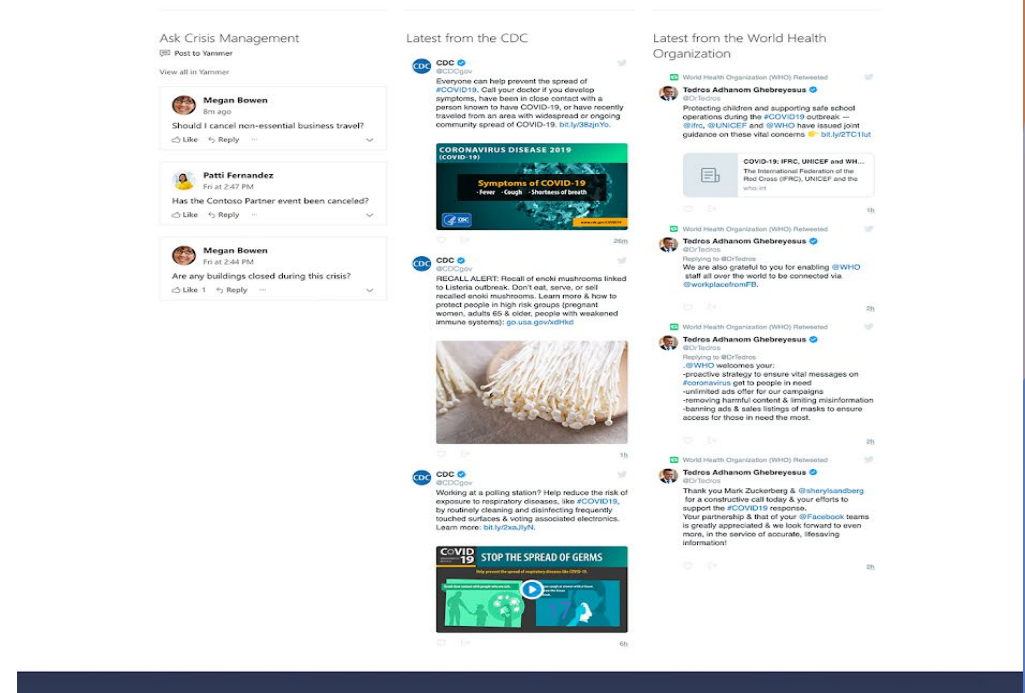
Ask Crisis Management

Post to Yammer

View all in Yammer

Megan Bowen
8m ago
Should I cancel non-essential business travel?
Like Reply ···

Patti Fernandez
Fri at 2:47 PM
Has the Contoso Partner event been canceled?
Like Reply ···

Megan Bowen
Fri at 2:44 PM
Are any buildings closed during this crisis?
Like 1 Reply ···

Latest from the CDC

CDC
@CDCgov
Everyone can help prevent the spread of #COVID19. Call your doctor if you develop symptoms, have been in close contact with a person known to have COVID-19, or have recently traveled from an area with widespread or ongoing community spread of COVID-19. bit.ly/38zjnYo.

CORONAVIRUS DISEASE 2019 (COVID-19)
Symptoms of COVID-19
• Fever • Cough • Shortness of breath

26m

CDC
@CDCgov
RECALL ALERT: Recall of enoki mushrooms linked to Listeria outbreak. Don't eat, serve, or sell recalled enoki mushrooms. Learn more & how to protect people in high risk groups (pregnant women, adults 65 & older, people with weakened immune systems): go.usa.gov/xdHkd

1h

CDC
@CDCgov
Working at a polling station? Help reduce the risk of exposure to respiratory diseases, like #COVID19, by routinely cleaning and disinfecting frequently touched surfaces & voting associated electronics. Learn more: bit.ly/2xaJlyN.

COVID 19 STOP THE SPREAD OF GERMS
Help prevent the spread of respiratory diseases like COVID-19.

6h

Latest from the World Health Organization

World Health Organization (WHO) Retweeted
Tedros Adhanom Ghebreyesus
@DrTedros
Protecting children and supporting safe school operations during the #COVID19 outbreak — @ifrc, @UNICEF and @WHO have issued joint guidance on these vital concerns 👉 bit.ly/2TC1lut

COVID-19: IFRC, UNICEF and WH...
The International Federation of the Red Cross (IFRC), UNICEF and the
who.int

1h

World Health Organization (WHO) Retweeted
Tedros Adhanom Ghebreyesus
@DrTedros
Replying to @DrTedros
We are also grateful to you for enabling @WHO staff all over the world to be connected via @workplacefromFB.

2h

World Health Organization (WHO) Retweeted
Tedros Adhanom Ghebreyesus
@DrTedros
Replying to @DrTedros
.@WHO welcomes your:
-proactive strategy to ensure vital messages on #coronavirus get to people in need
-unlimited ads offer for our campaigns
-removing harmful content & limiting misinformation
-banning ads & sales listings of masks to ensure access for those in need the most.

2h

World Health Organization (WHO) Retweeted
Tedros Adhanom Ghebreyesus
@DrTedros
Thank you Mark Zuckerberg & @sherylsandberg for a constructive call today & your efforts to support the #COVID19 response.
Your partnership & that of your @Facebook teams is greatly appreciated & we look forward to even more, in the service of accurate, lifesaving information!

2h